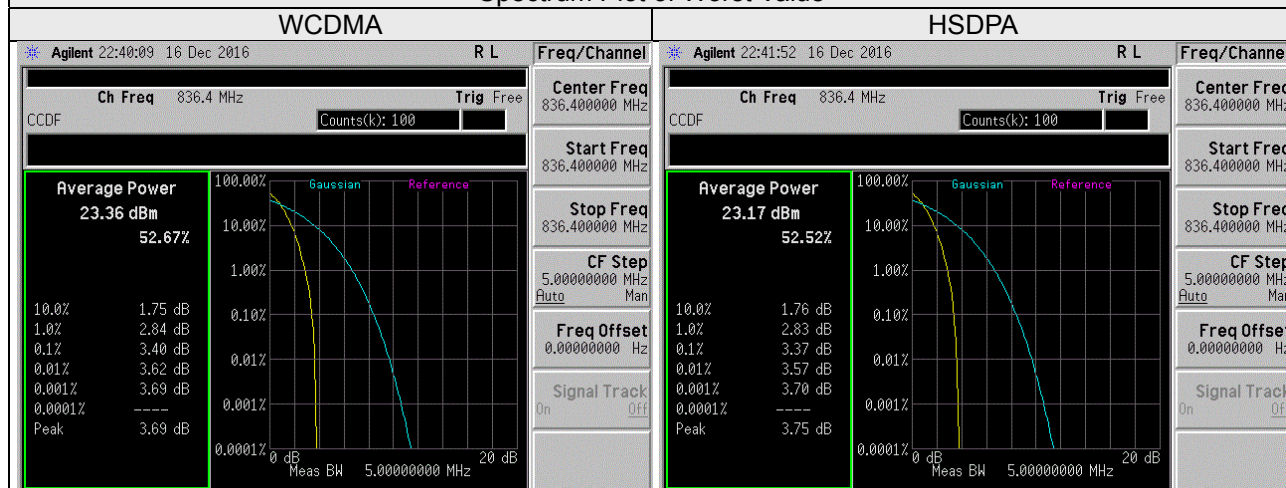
Spectrum Plot of Worst Value

| WCDMA | HSDPA |
|---|---|

Agilent 22:40:09 16 Dec 2016 R L

Freq/Channel

Ch Freq 836.4 MHz Trig Free

CCDF Counts(k): 100

Average Power
23.36 dBm
52.67%

10.0% 1.75 dB
1.0% 2.84 dB
0.1% 3.40 dB
0.01% 3.62 dB
0.001% 3.69 dB
0.0001% ----
Peak 3.69 dB

100.00%
10.00%
1.00%
0.10%
0.01%
0.001%
0.0001%

Gaussian Reference

0 dB 20 dB
Meas BW 5.00000000 MHz

Center Freq
836.400000 MHz

Start Freq
836.400000 MHz

Stop Freq
836.400000 MHz

CF Step
5.00000000 MHz
Auto Man

Freq Offset
0.00000000 Hz

Signal Track
On Off

Agilent 22:41:52 16 Dec 2016 R L

Freq/Channe

Ch Freq 836.4 MHz Trig Free

CCDF Counts(k): 100

Average Power
23.17 dBm
52.52%

10.0% 1.76 dB
1.0% 2.83 dB
0.1% 3.37 dB
0.01% 3.57 dB
0.001% 3.70 dB
0.0001% ----
Peak 3.75 dB

100.00%
10.00%
1.00%
0.10%
0.01%
0.001%
0.0001%

Gaussian Reference

0 dB 20 dB
Meas BW 5.00000000 MHz

Center Fre
836.400000 MH

Start Fre
836.400000 MH

Stop Fre
836.400000 MH

CF Ste
5.00000000 MH
Auto Ma

Freq Offse
0.00000000 H

Signal Track
On Of